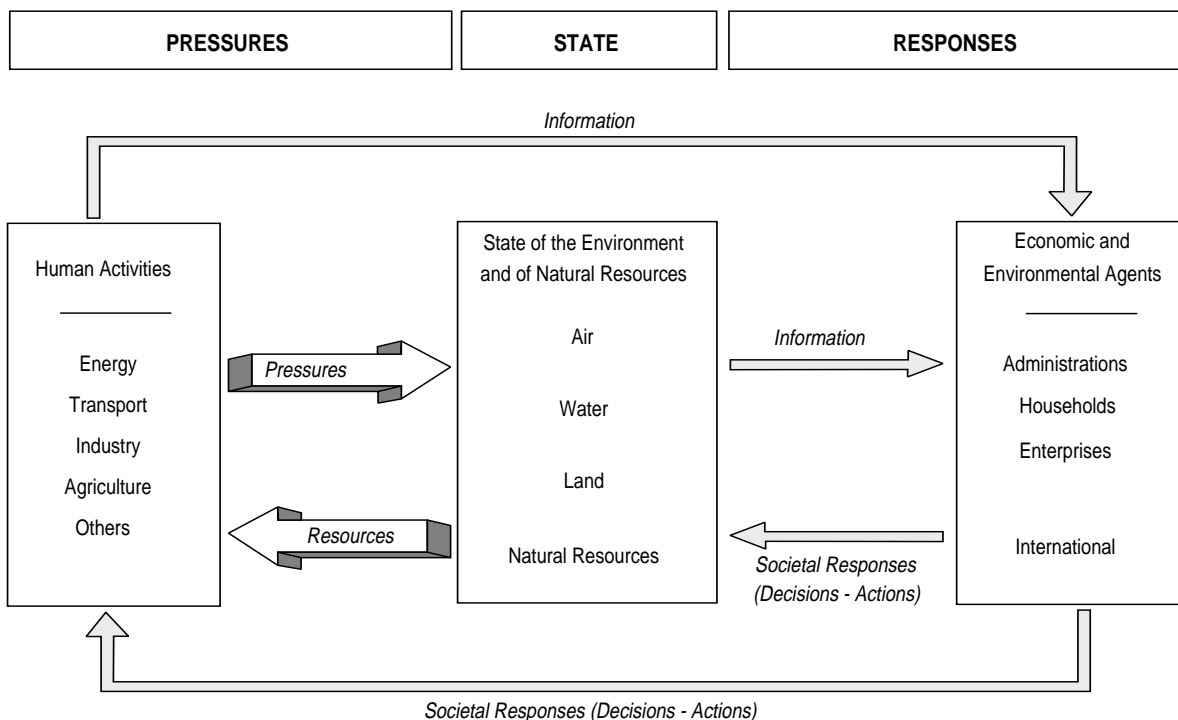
PRESSURES

STATE

RESPONSES

Information

Human Activities

Energy
Transport
Industry
Agriculture
Others

Pressures

Resources

State of the Environment and of Natural Resources

Air

Water

Land

Natural Resources

Information

Societal Responses (Decisions - Actions)

Economic and Environmental Agents

Administrations
Households
Enterprises

International

Societal Responses (Decisions - Actions)